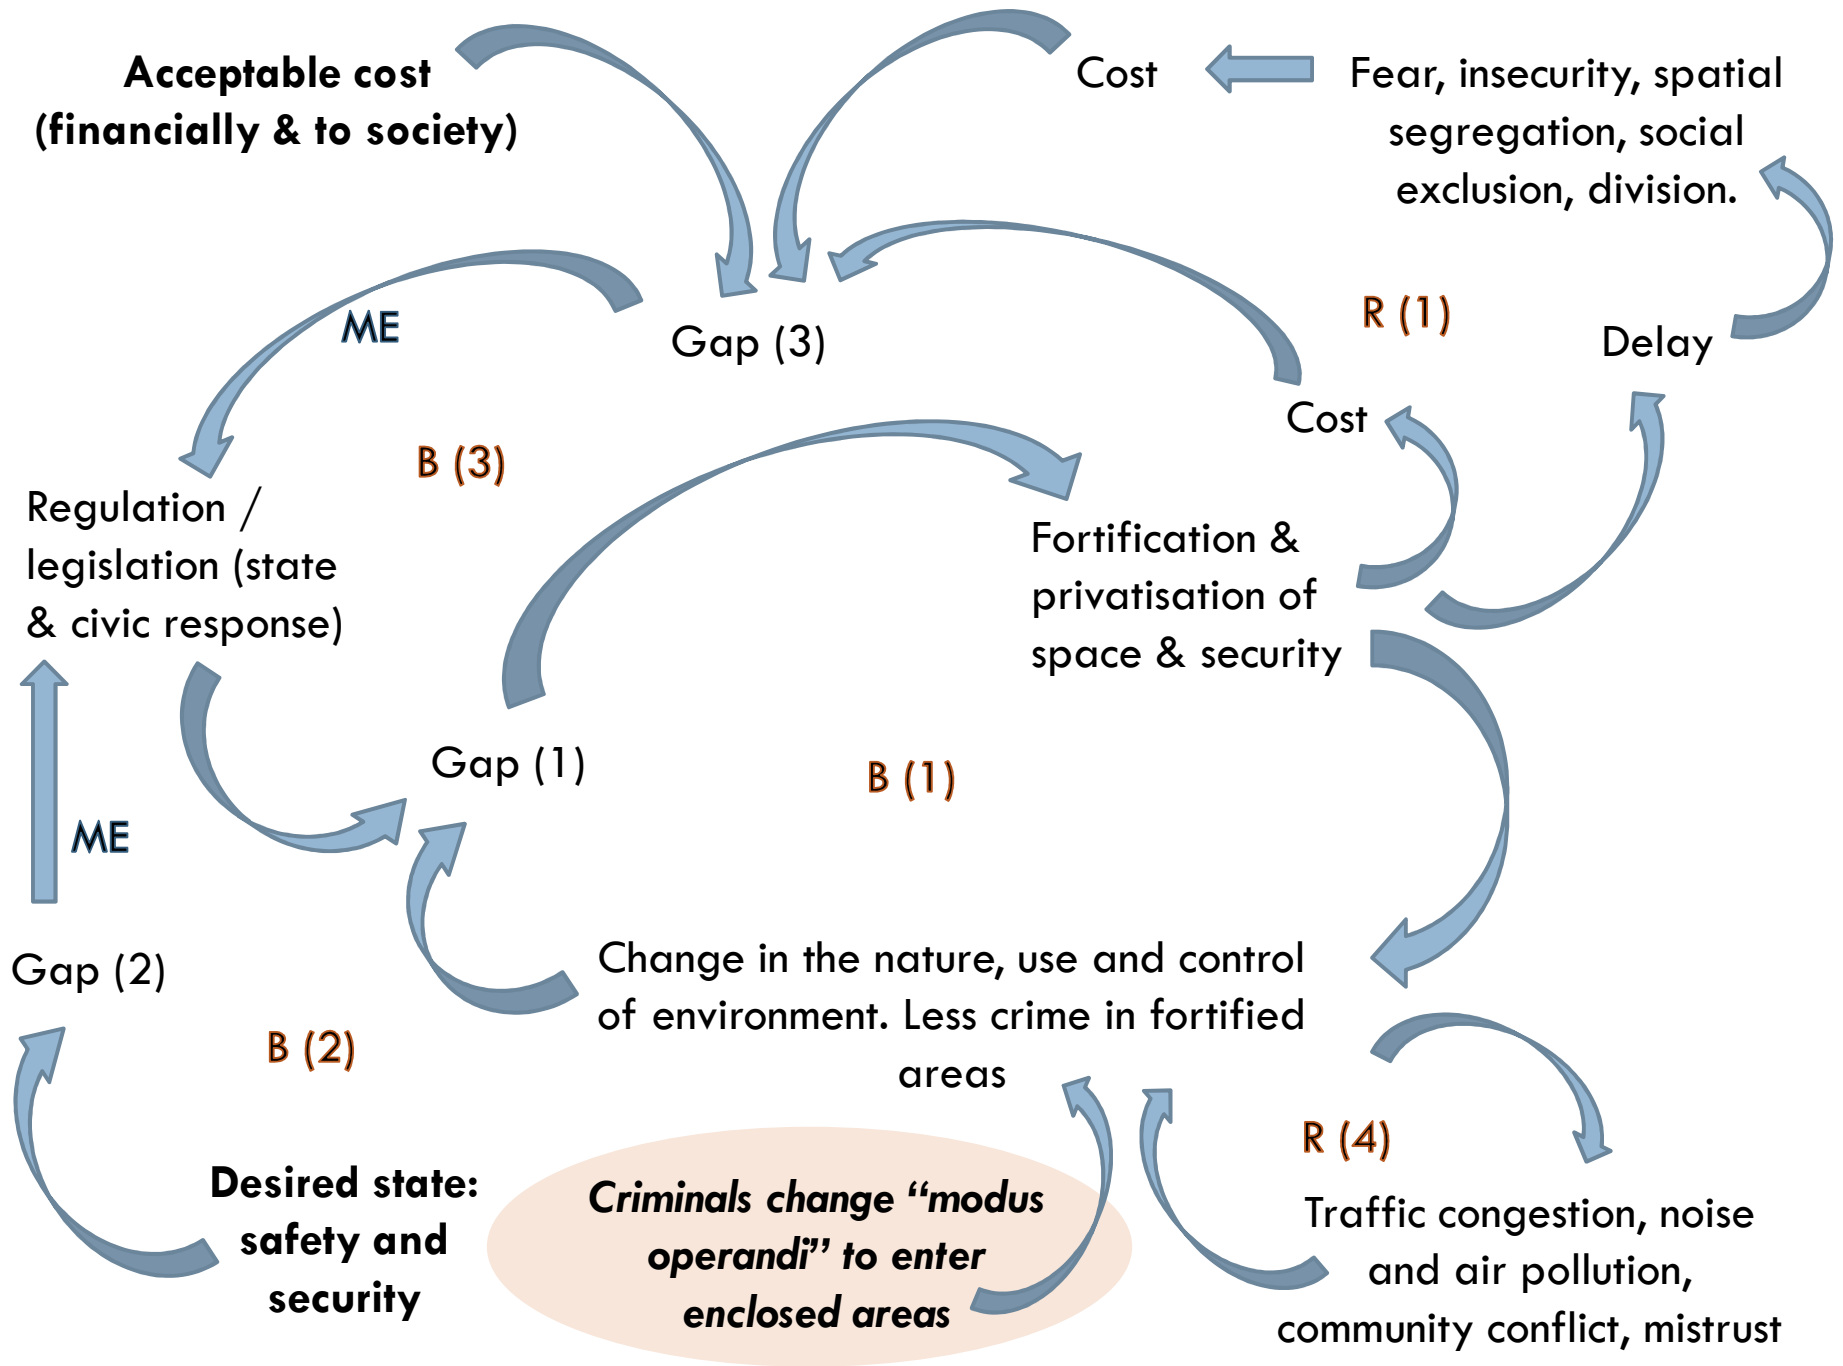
Acceptable cost (financially & to society)

Cost

Fear, insecurity, spatial segregation, social exclusion, division.

ME

Gap (3)

R (1)

Delay

Cost

B (3)

Regulation / legislation (state & civic response)

Fortification & privatisation of space & security

Gap (1)

B (1)

ME

Gap (2)

Change in the nature, use and control of environment. Less crime in fortified areas

B (2)

R (4)

Desired state: safety and security

Criminals change “modus operandi” to enter enclosed areas

Traffic congestion, noise and air pollution, community conflict, mistrust